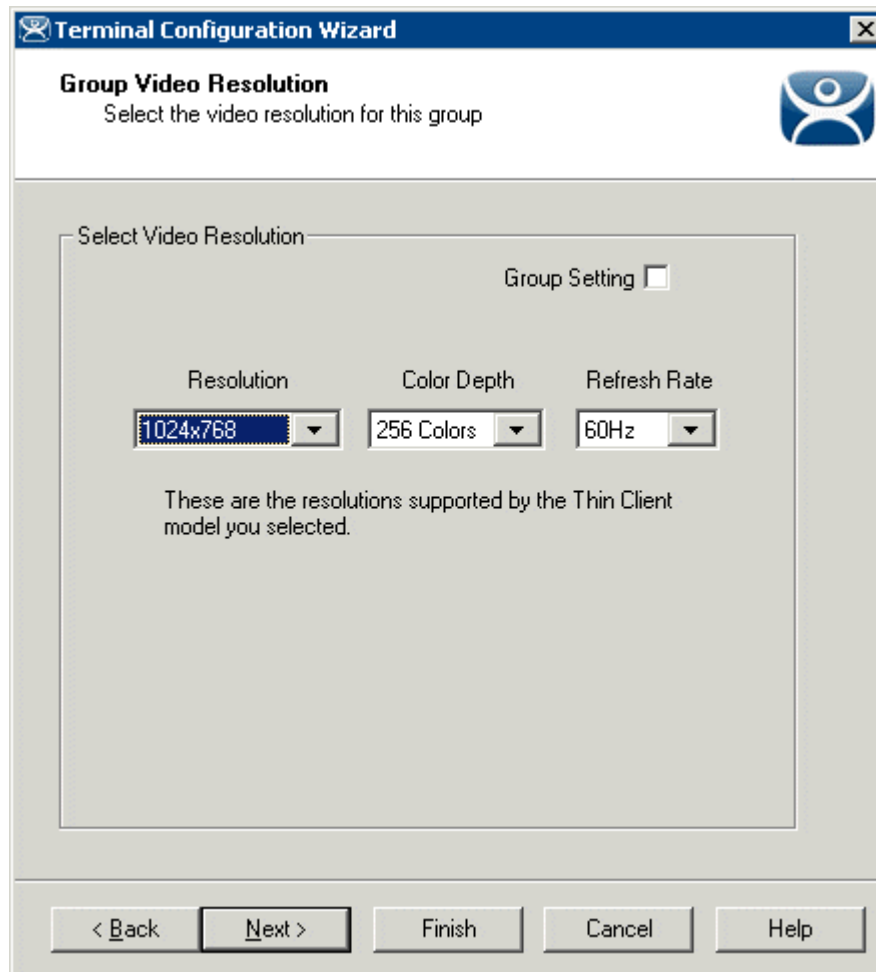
Terminal Configuration Wizard

Group Video Resolution
Select the video resolution for this group

Select Video Resolution

Group Setting

Resolution
1024x768

Color Depth
256 Colors

Refresh Rate
60Hz

These are the resolutions supported by the Thin Client model you selected.

< Back
Next >
Finish
Cancel
Help